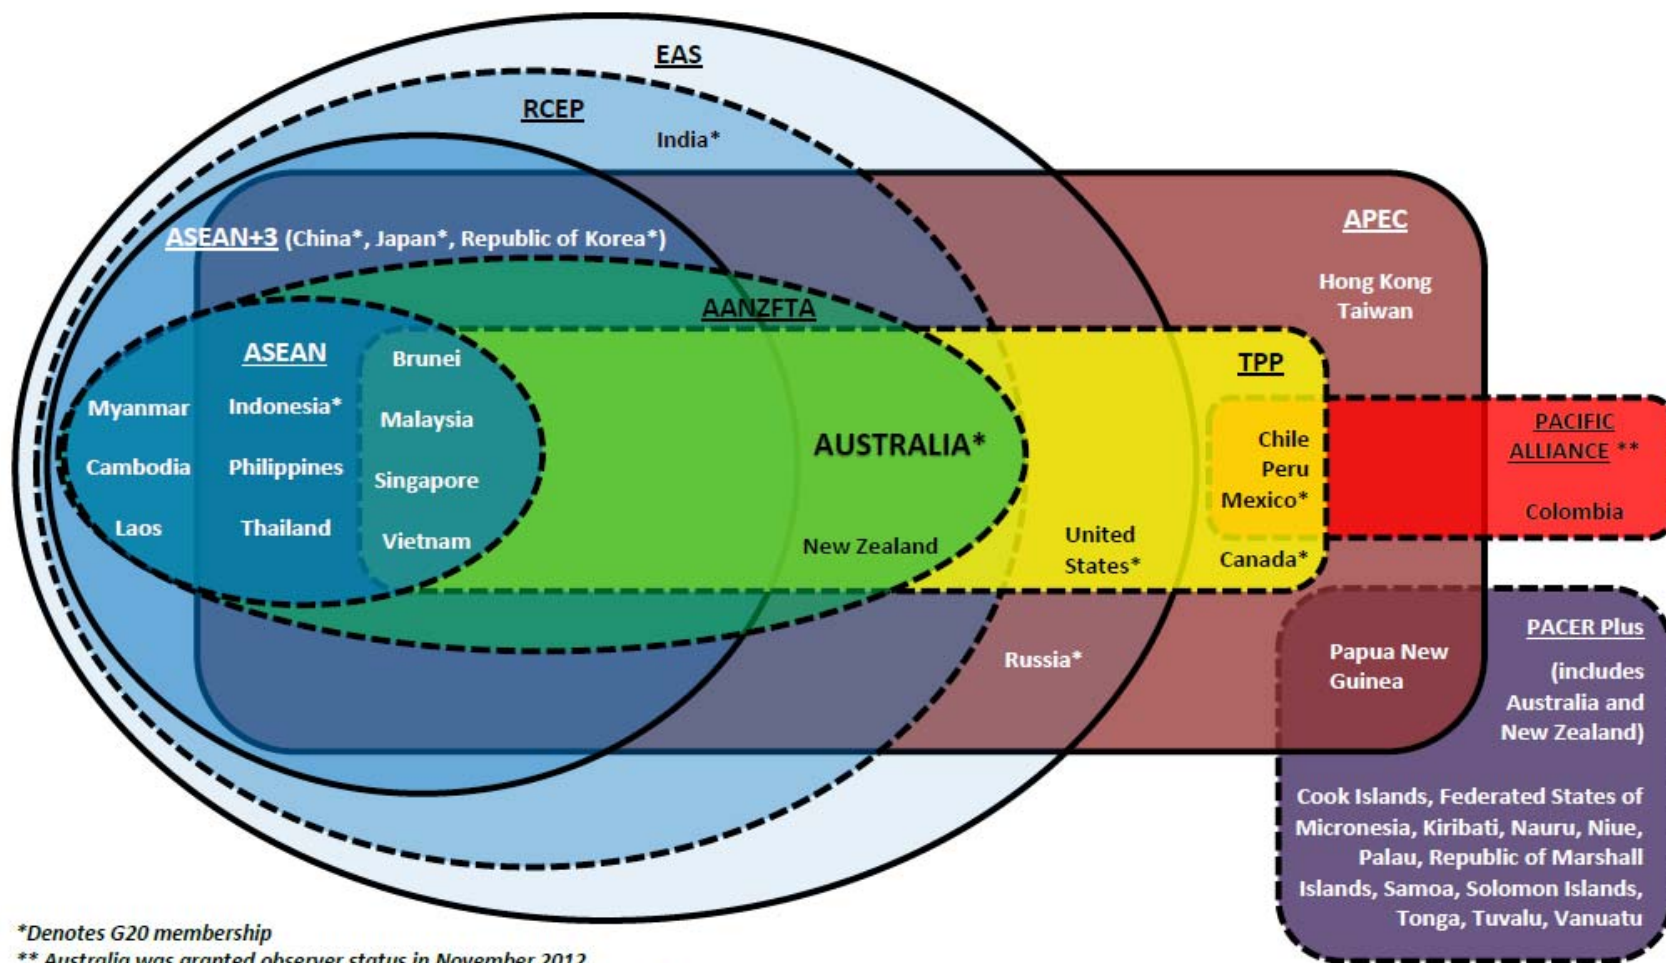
EAS

RCEP

India*

APEC

ASEAN+3 (China*, Japan*, Republic of Korea*)

Hong Kong
Taiwan

AANZFTA

ASEAN

Brunei

TPP

Myanmar

Indonesia*

Malaysia

AUSTRALIA*

Chile
Peru
Mexico*

PACIFIC ALLIANCE **

Cambodia

Philippines

Singapore

Colombia

Laos

Thailand

Vietnam

New Zealand

United States*

Canada*

Russia*

Papua New Guinea

PACER Plus

(includes Australia and New Zealand)

Cook Islands, Federated States of Micronesia, Kiribati, Nauru, Niue, Palau, Republic of Marshall Islands, Samoa, Solomon Islands, Tonga, Tuvalu, Vanuatu

*Denotes G20 membership
** Australia was granted observer status in November 2012